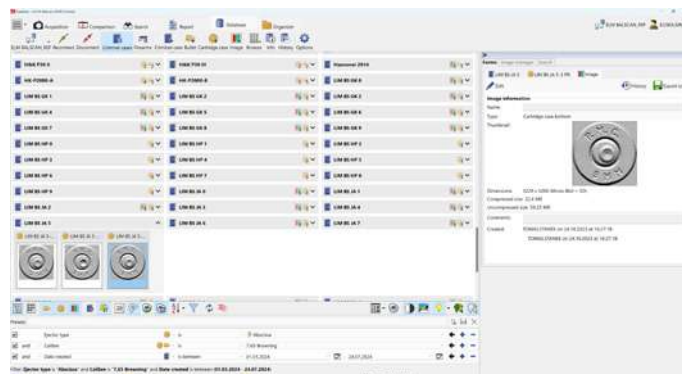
Acquisition Comparison Search Report Database Organizer

HAK P30 3
HAK P30 31
Marksman 2010
HK P2000-A
HK P2000-B
LIM BS 06 1
LIM BS 06 2
LIM BS 06 3
LIM BS 06 4
LIM BS 06 5
LIM BS 06 6
LIM BS 06 7
LIM BS 06 8
LIM BS 06 9
LIM BS HP 0
LIM BS HP 1
LIM BS HP 2
LIM BS HP 3
LIM BS HP 4
LIM BS HP 5
LIM BS HP 6
LIM BS HP 7
LIM BS HP 8
LIM BS HP 9
LIM BS JA 0
LIM BS JA 1
LIM BS JA 2
LIM BS JA 3
LIM BS JA 4
LIM BS JA 5
LIM BS JA 6
LIM BS JA 7

Edit
Image information
Name
Type Cartridge case bottom
Thumbnail
Dimensions
Compressed size
Uncompressed size
Comments
Created

Results
Ejector type is Marzoca
and Calibre is 7,65 Browning
and Date created is between 01.03.2024 24.07.2024

Filter: Ejector type is 'Marzoca' and Calibre is '7,65 Browning' and Date created is between 01.03.2024 - 24.07.2024